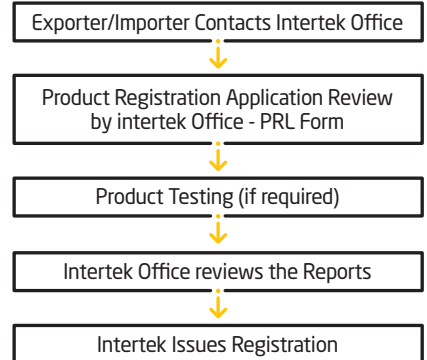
Exporter/Importer Contacts Intertek Office

Product Registration Application Review by intertek Office - PRL Form

Product Testing (if required)

Intertek Office reviews the Reports

Intertek Issues Registration